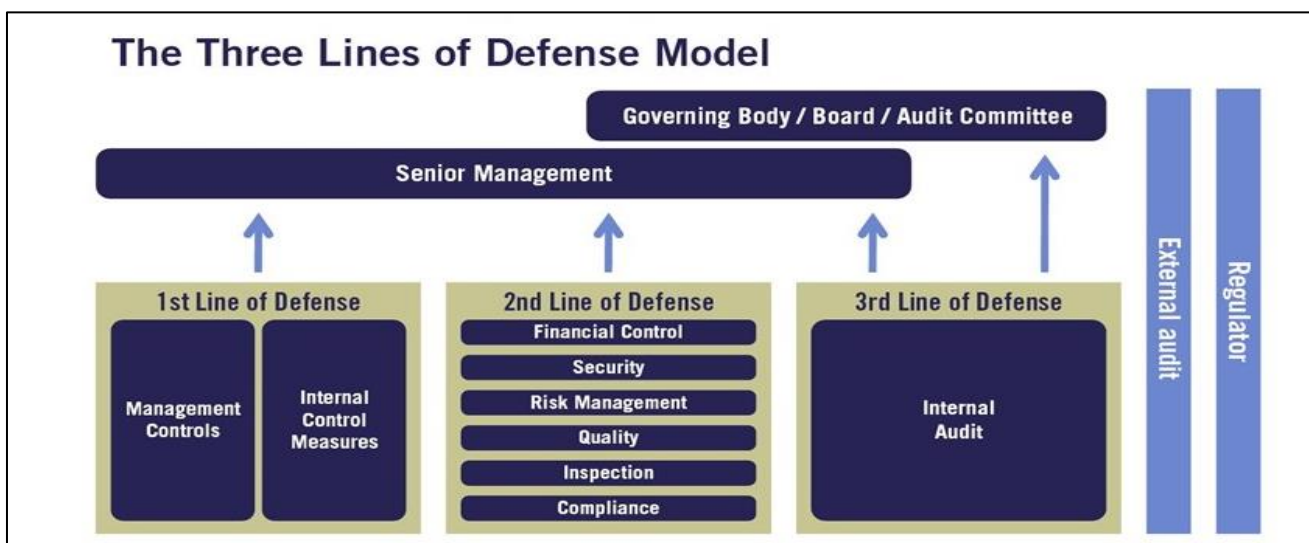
The Three Lines of Defense Model

Governing Body / Board / Audit Committee

Senior Management

1st Line of Defense

Management Controls

Internal Control Measures

2nd Line of Defense

Financial Control

Security

Risk Management

Quality

Inspection

Compliance

3rd Line of Defense

Internal Audit

External audit

Regulator